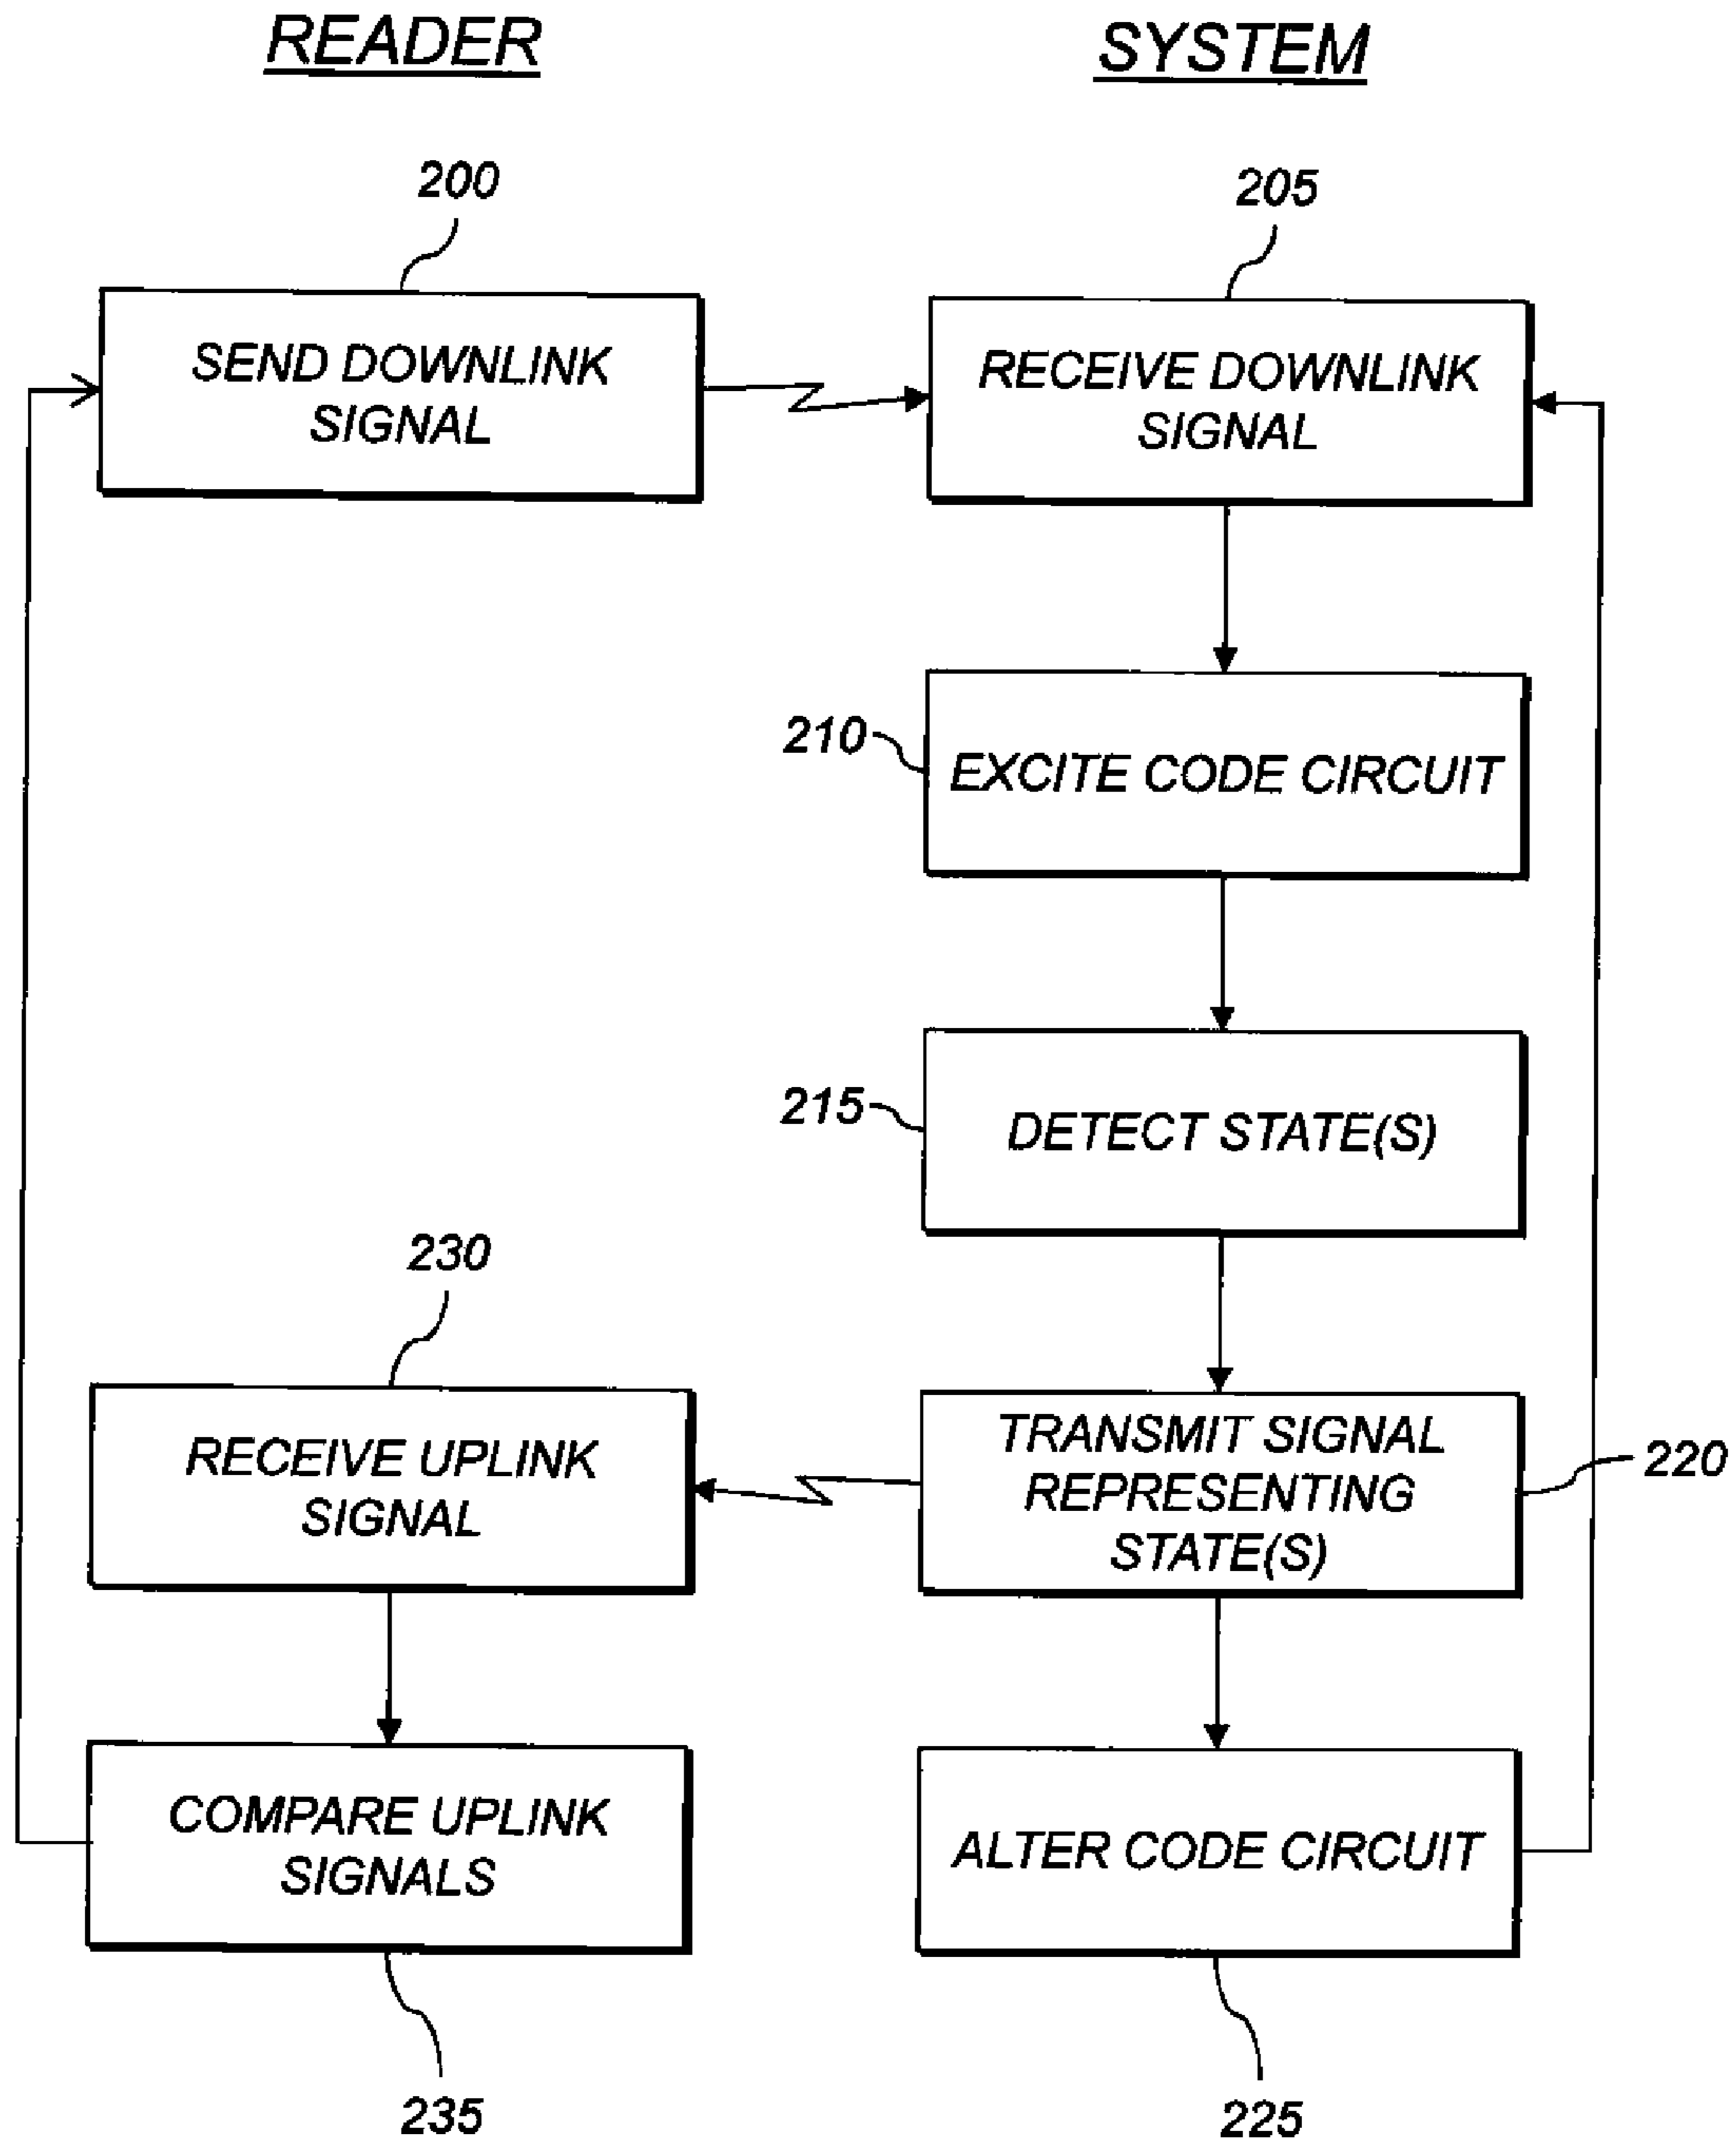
READER

SYSTEM

200

SEND DOWNLINK SIGNAL

205

RECEIVE DOWNLINK SIGNAL

210

EXCITE CODE CIRCUIT

215

DETECT STATE(S)

230

RECEIVE UPLINK SIGNAL

TRANSMIT SIGNAL REPRESENTING STATE(S)

220

COMPARE UPLINK SIGNALS

ALTER CODE CIRCUIT

235

225